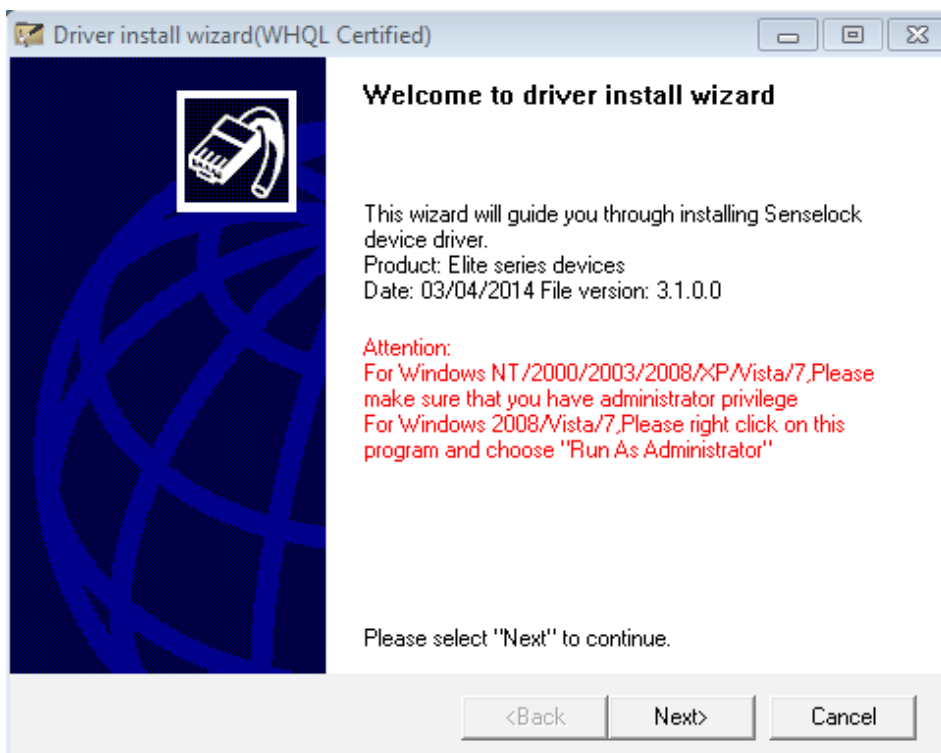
Driver install wizard(WHQL Certified)

Welcome to driver install wizard

This wizard will guide you through installing Senselock device driver.
Product: Elite series devices
Date: 03/04/2014 File version: 3.1.0.0

Attention:
For Windows NT/2000/2003/2008/XP/Vista/7,Please make sure that you have administrator privilege
For Windows 2008/Vista/7,Please right click on this program and choose "Run As Administrator"

Please select "Next" to continue.

<Back Next> Cancel